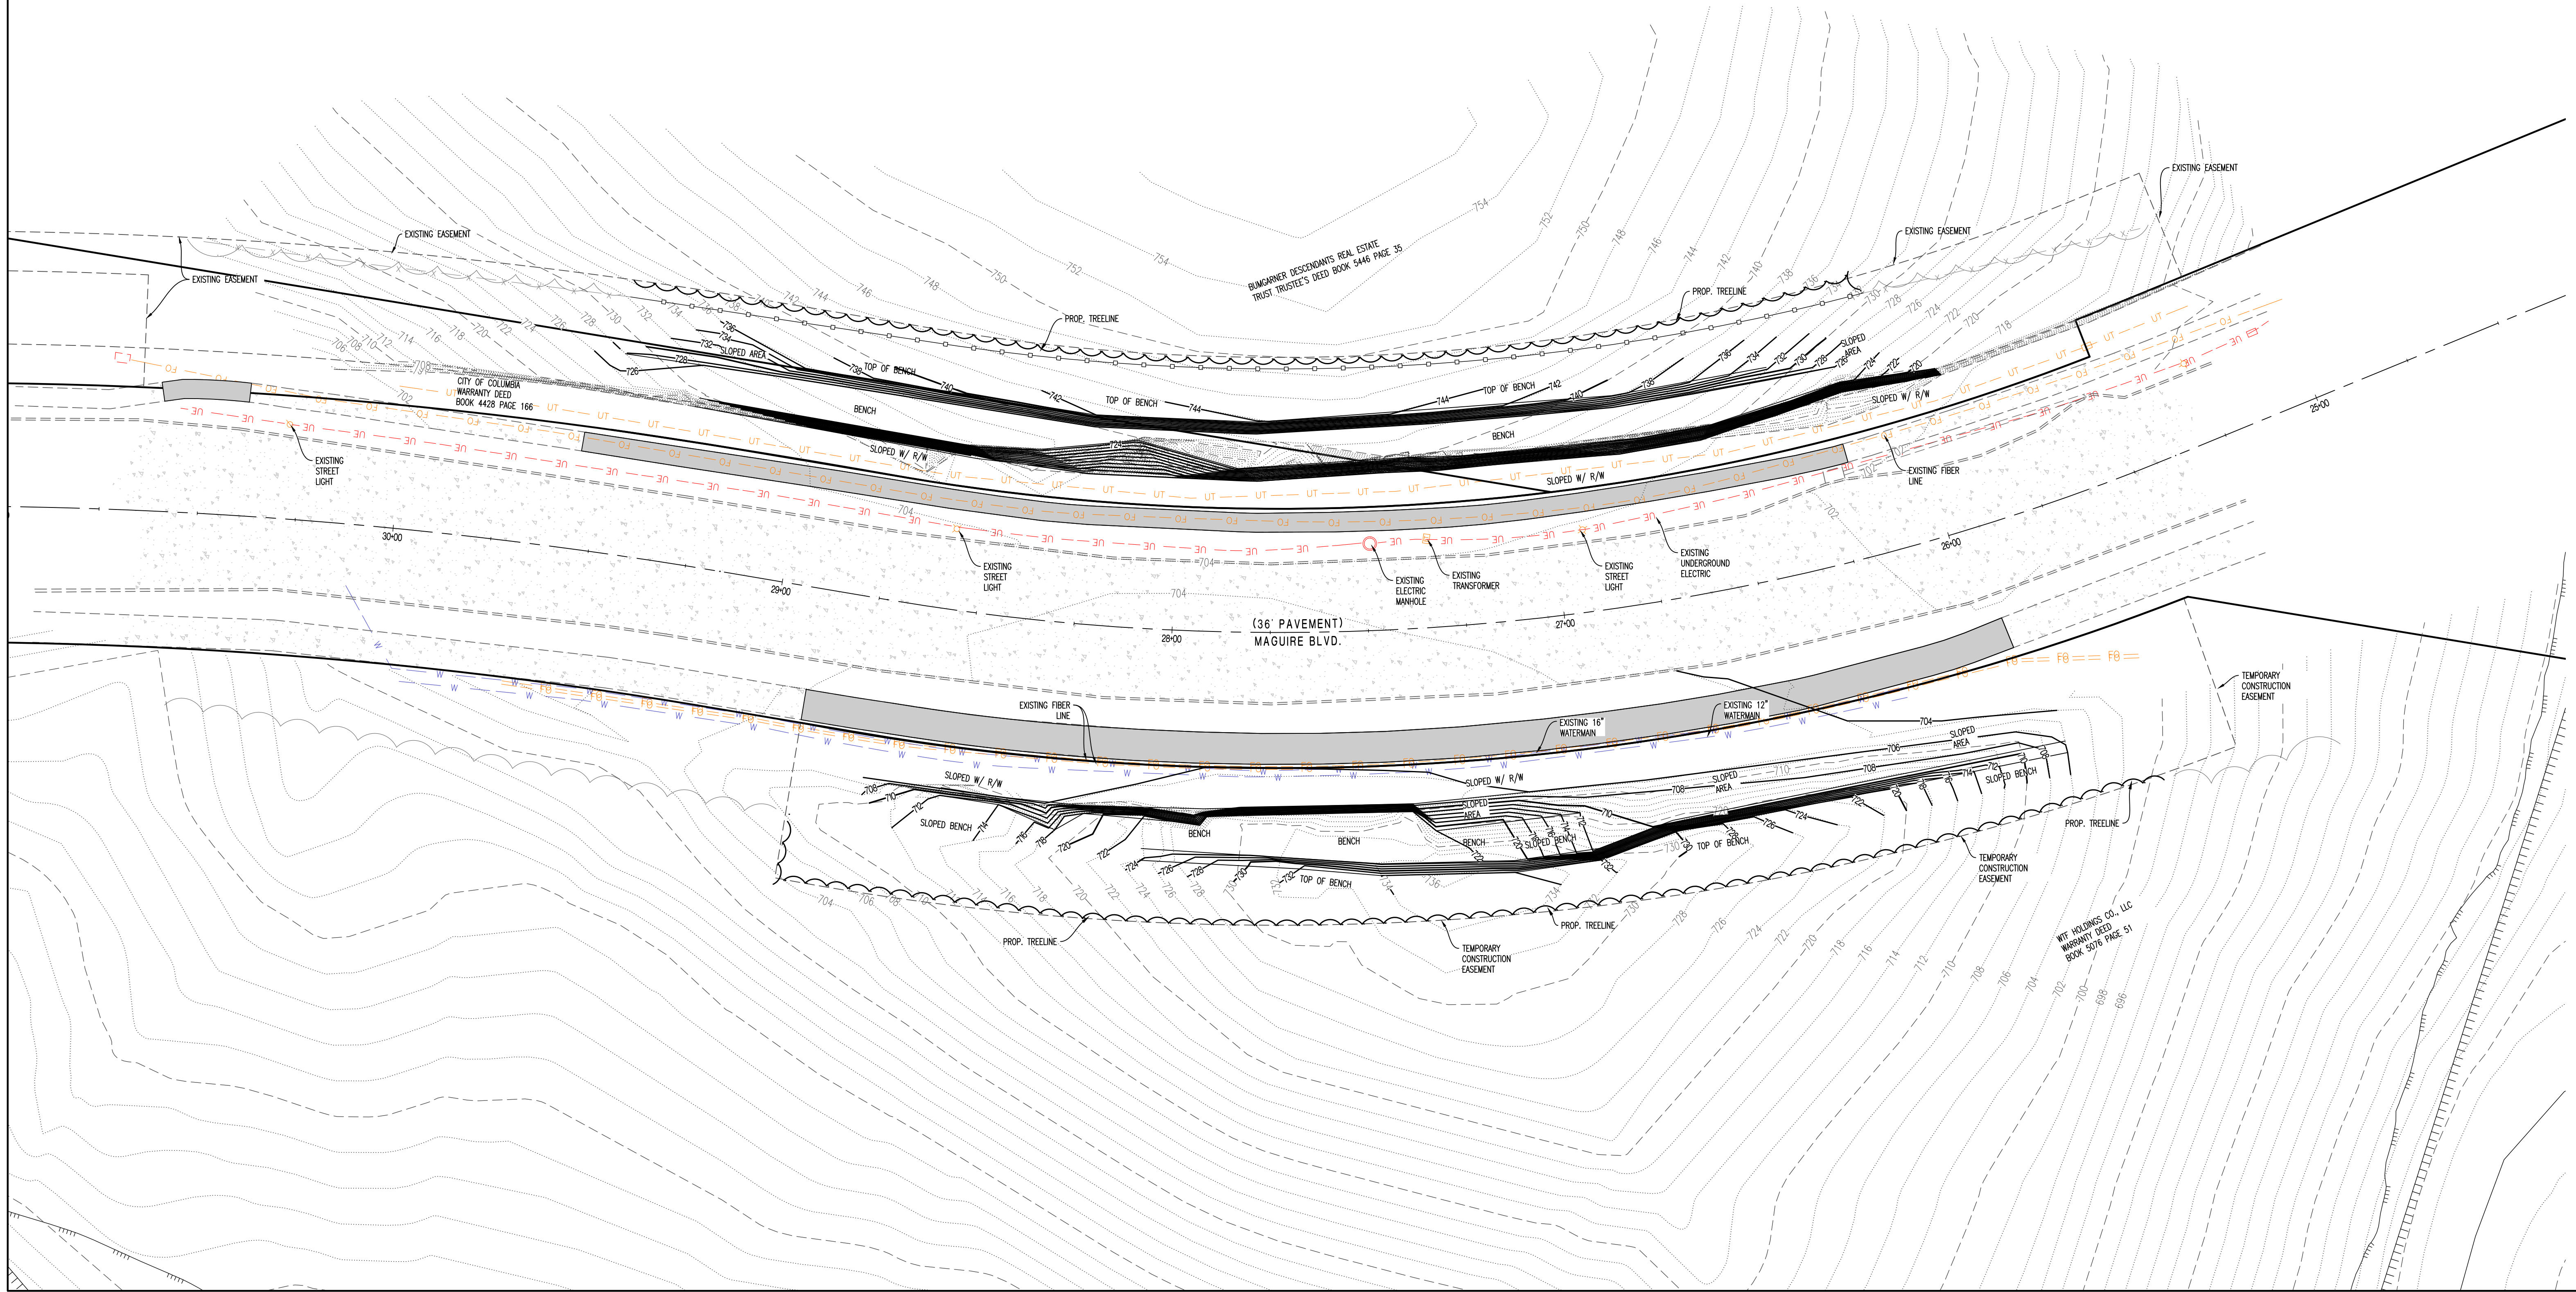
EXISTING EASEMENT

EXISTING EASEMENT

EXISTING EASEMENT

EXISTING EASEMENT

BUMGARNER DESCENDANTS REAL ESTATE TRUST TRUSTEE'S DEED BOOK 5446 PAGE 35

PROP. TREELINE

PROP. TREELINE

SLOPED AREA

TOP OF BENCH

TOP OF BENCH

TOP OF BENCH

BENCH

BENCH

SLOPED AREA

SLOPED W/ R/W

SLOPED W/ R/W

SLOPED W/ R/W

CITY OF COLUMBIA WARRANTY DEED BOOK 4428 PAGE 166

EXISTING STREET LIGHT

EXISTING FIBER LINE

30+00

29+00

28+00

27+00

26+00

25+00

EXISTING STREET LIGHT

EXISTING ELECTRIC MANHOLE

EXISTING TRANSFORMER

EXISTING STREET LIGHT

EXISTING UNDERGROUND ELECTRIC

(36' PAVEMENT)
MAGUIRE BLVD.

TEMPORARY CONSTRUCTION EASEMENT

EXISTING FIBER LINE

EXISTING 16" WATERMAIN

EXISTING 12" WATERMAIN

SLOPED W/ R/W

SLOPED W/ R/W

SLOPED BENCH

BENCH

BENCH

SLOPED AREA

SLOPED AREA

SLOPED AREA

SLOPED BENCH

SLOPED BENCH

TOP OF BENCH

TOP OF BENCH

PROP. TREELINE

TEMPORARY CONSTRUCTION EASEMENT

PROP. TREELINE

PROP. TREELINE

TEMPORARY CONSTRUCTION EASEMENT

WTF HOLDINGS CO., LLC WARRANTY DEED BOOK 5076 PAGE 51